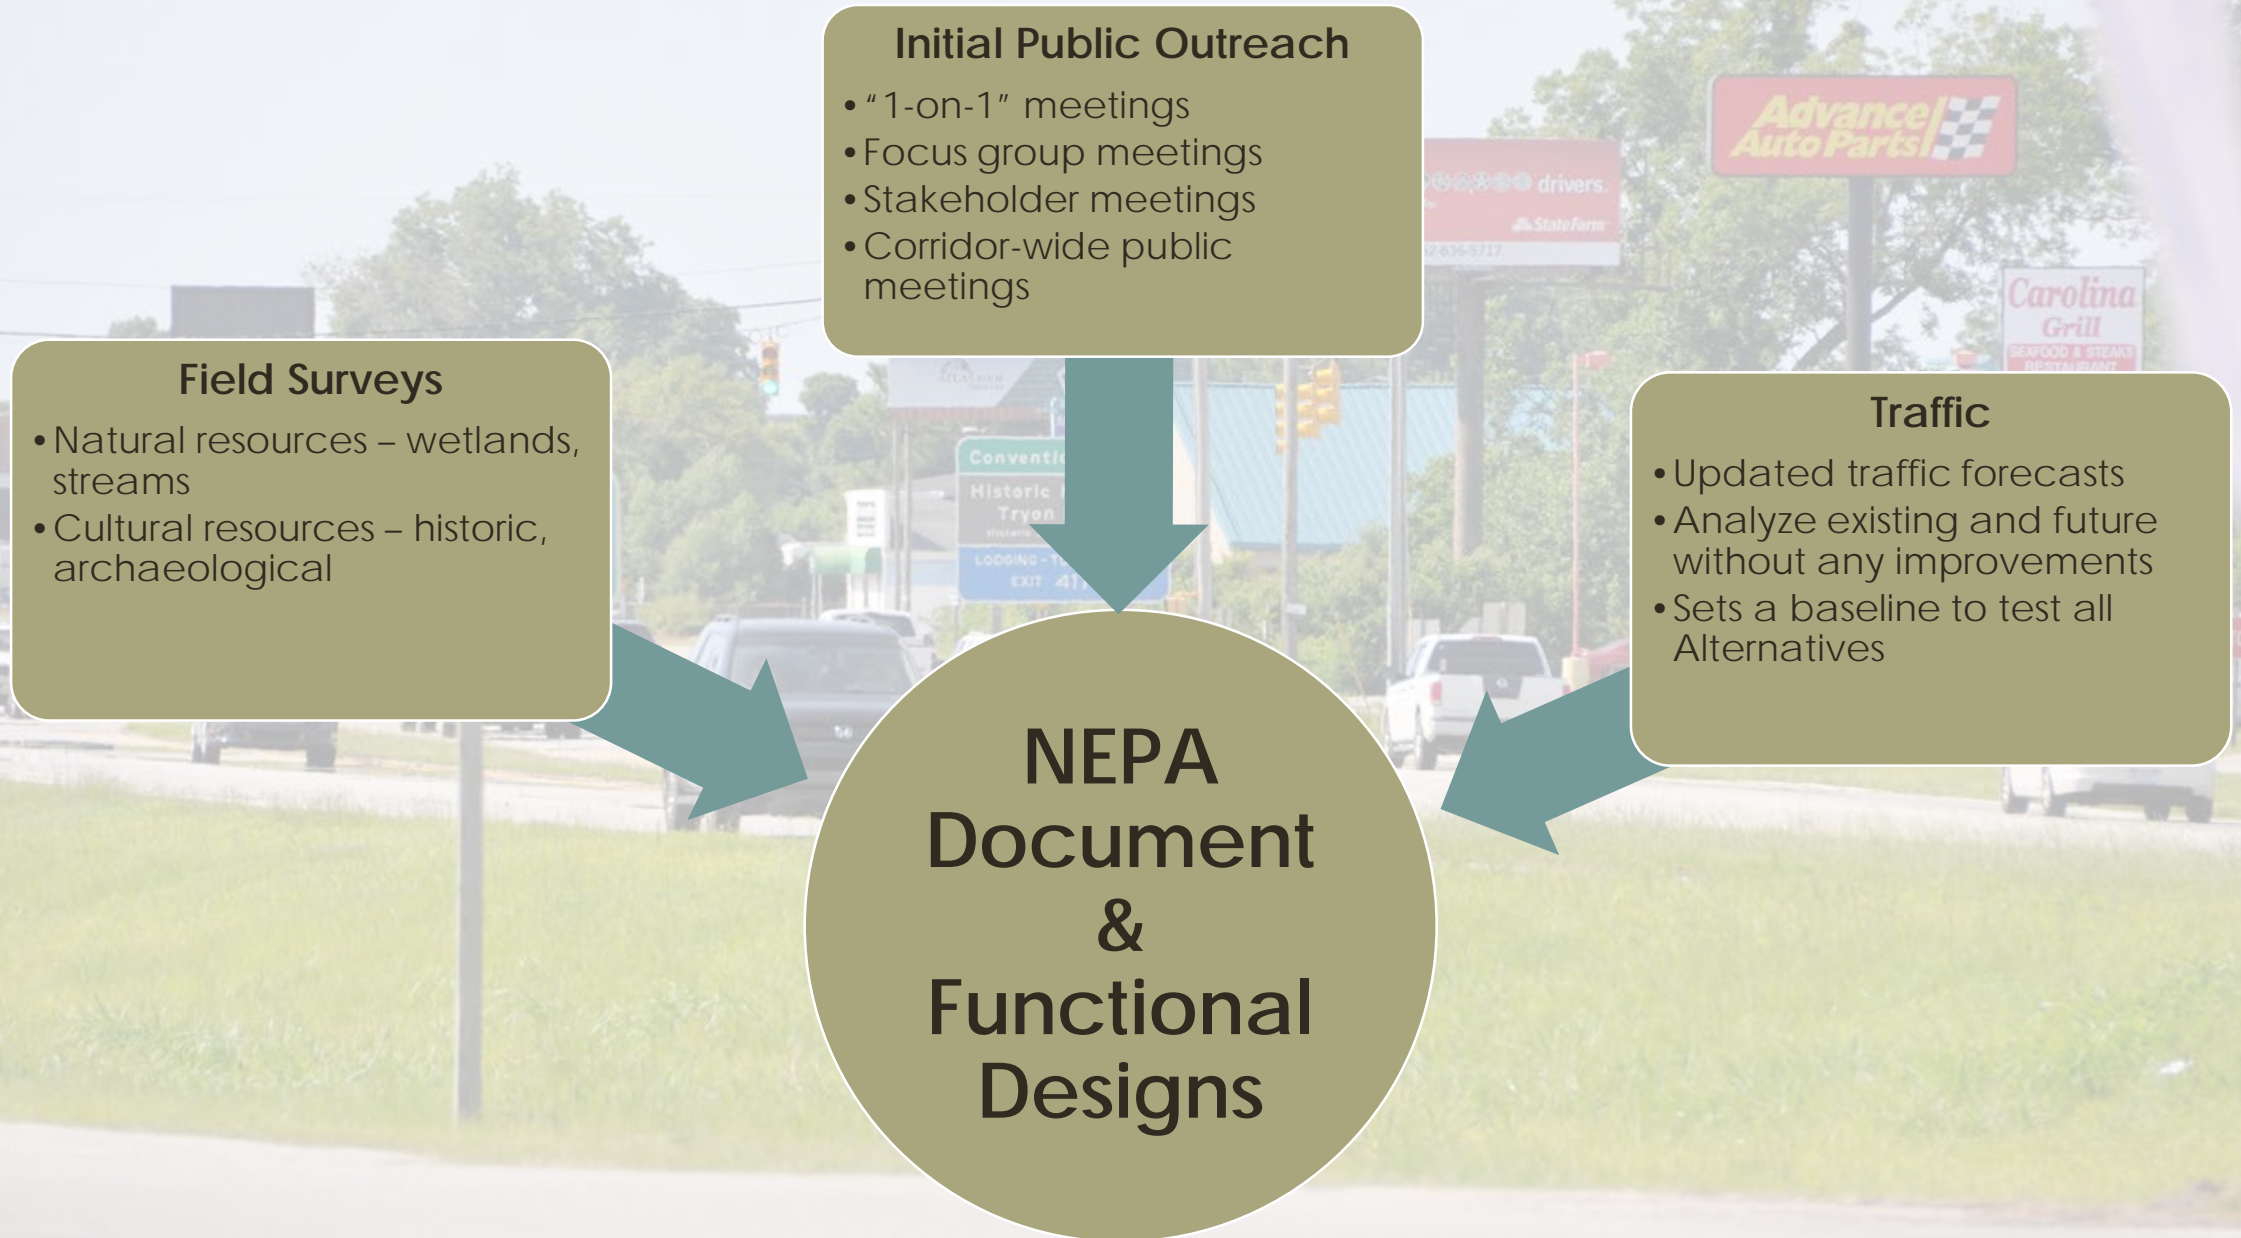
Initial Public Outreach
- "1-on-1" meetings
- Focus group meetings
- Stakeholder meetings
- Corridor-wide public meetings

Field Surveys
- Natural resources – wetlands, streams
- Cultural resources – historic, archaeological

Traffic
- Updated traffic forecasts
- Analyze existing and future without any improvements
- Sets a baseline to test all Alternatives

NEPA Document & Functional Designs

Advance Auto Parts

drivers. State Farm

Carolina Grill SEAFOOD & STEAKS

Conventi

Historic Tryon

LODGING

EXIT 41